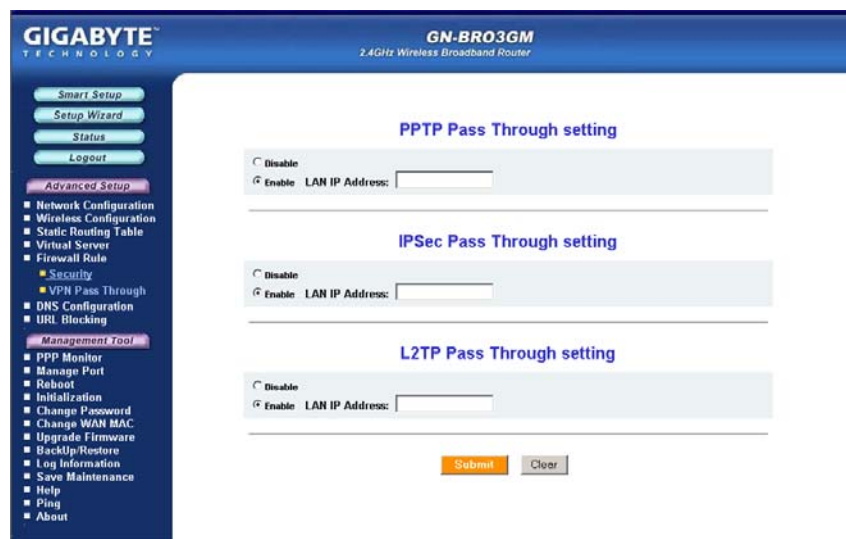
GIGABYTE
TECHNOLOGY

GN-BR03GM
2.4GHz Wireless Broadband Router

Smart Setup
Setup Wizard
Status
Logout

Advanced Setup
■ Network Configuration
■ Wireless Configuration
■ Static Routing Table
■ Virtual Server
■ Firewall Rule
■ Security
■ VPN Pass Through
■ DNS Configuration
■ URL Blocking

Management Tool
■ PPP Monitor
■ Manage Port
■ Reboot
■ Initialization
■ Change Password
■ Change WAN MAC
■ Upgrade Firmware
■ BackUp/Restore
■ Log Information
■ Save Maintenance
■ Help
■ Ping
■ About

PPTP Pass Through setting

Disable
Enable LAN IP Address:

IPSec Pass Through setting

Disable
Enable LAN IP Address:

L2TP Pass Through setting

Disable
Enable LAN IP Address:

Submit Clear